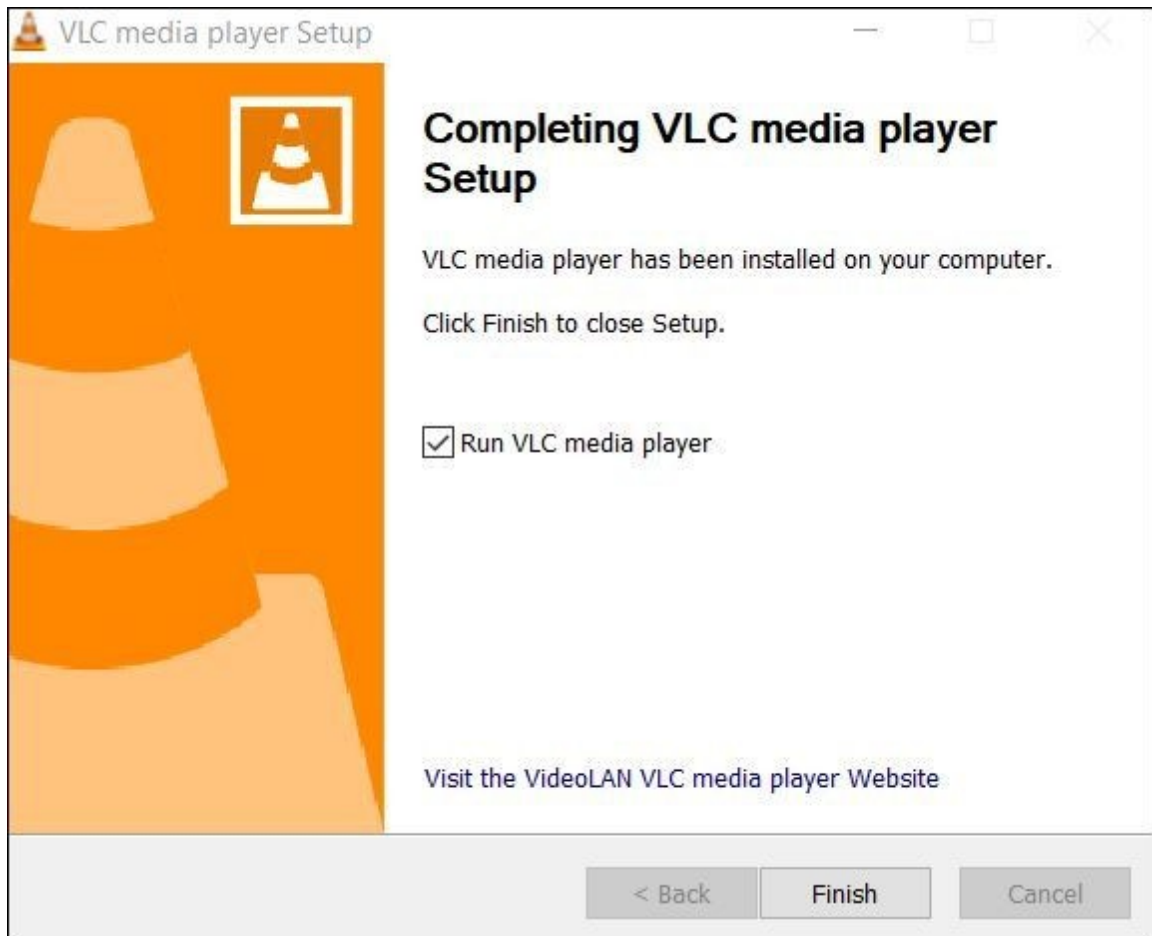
VLC media player Setup

Completing VLC media player Setup

VLC media player has been installed on your computer.

Click Finish to close Setup.

Run VLC media player

Visit the VideoLAN VLC media player Website

< Back
Finish
Cancel